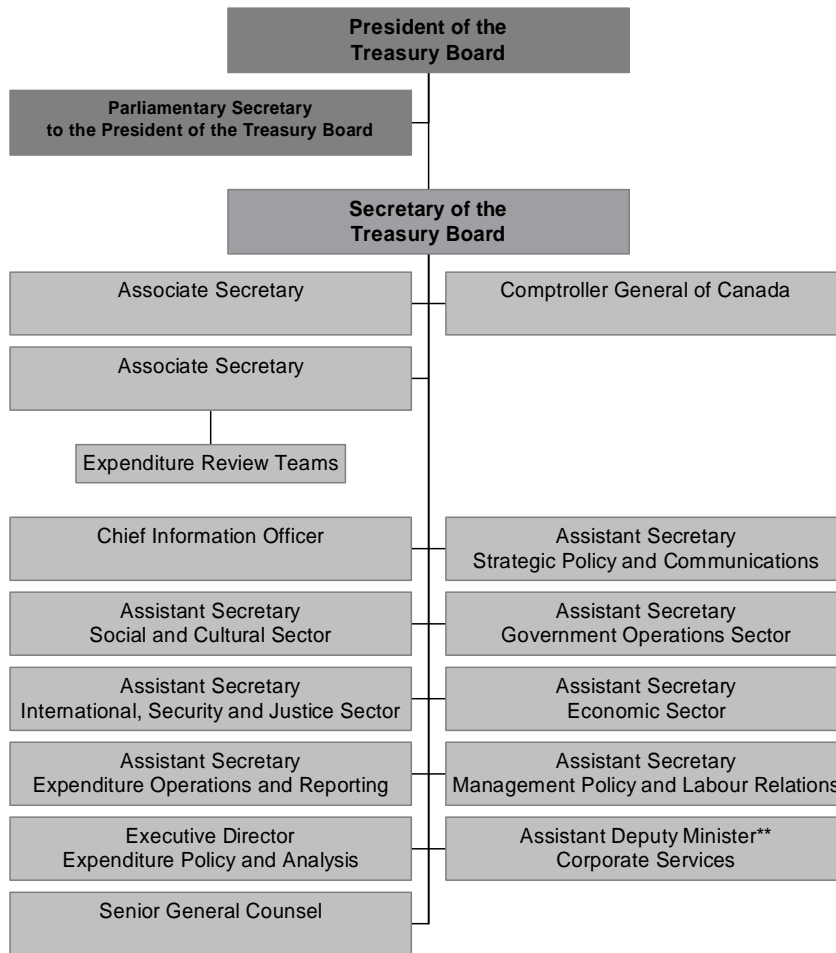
President of the Treasury Board

Parliamentary Secretary to the President of the Treasury Board

Secretary of the Treasury Board

Associate Secretary

Comptroller General of Canada

Associate Secretary

Expenditure Review Teams

Chief Information Officer

Assistant Secretary
Strategic Policy and Communications

Assistant Secretary
Social and Cultural Sector

Assistant Secretary
Government Operations Sector

Assistant Secretary
International, Security and Justice Sector

Assistant Secretary
Economic Sector

Assistant Secretary
Expenditure Operations and Reporting

Assistant Secretary
Management Policy and Labour Relations

Executive Director
Expenditure Policy and Analysis

Assistant Deputy Minister**
Corporate Services

Senior General Counsel